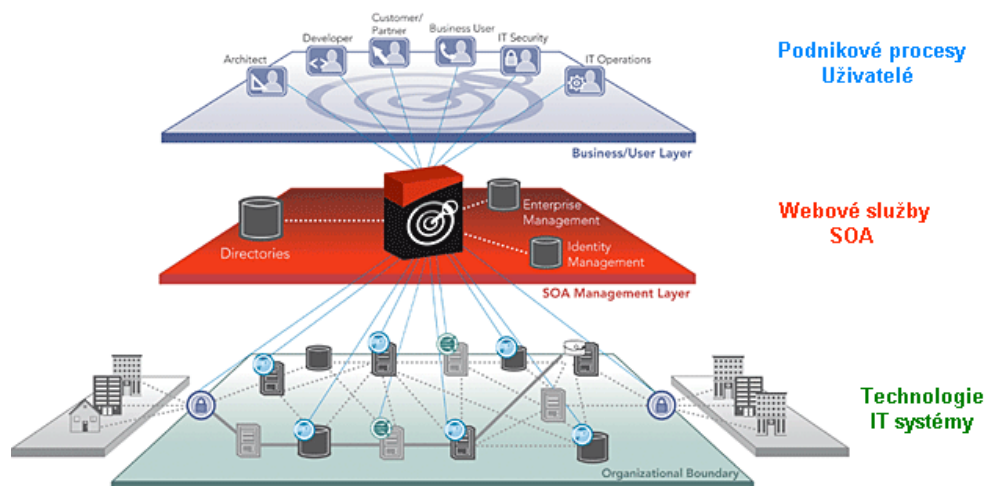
Architect
Developer
Customer/ Partner
Business User
IT Security
IT Operations

Podnikové procesy
Uživatelé

Business/User Layer

Enterprise Management
Directories
Identity Management

Webové služby
SOA

SOA Management Layer

Technologie
IT systémy

Organizational Boundary